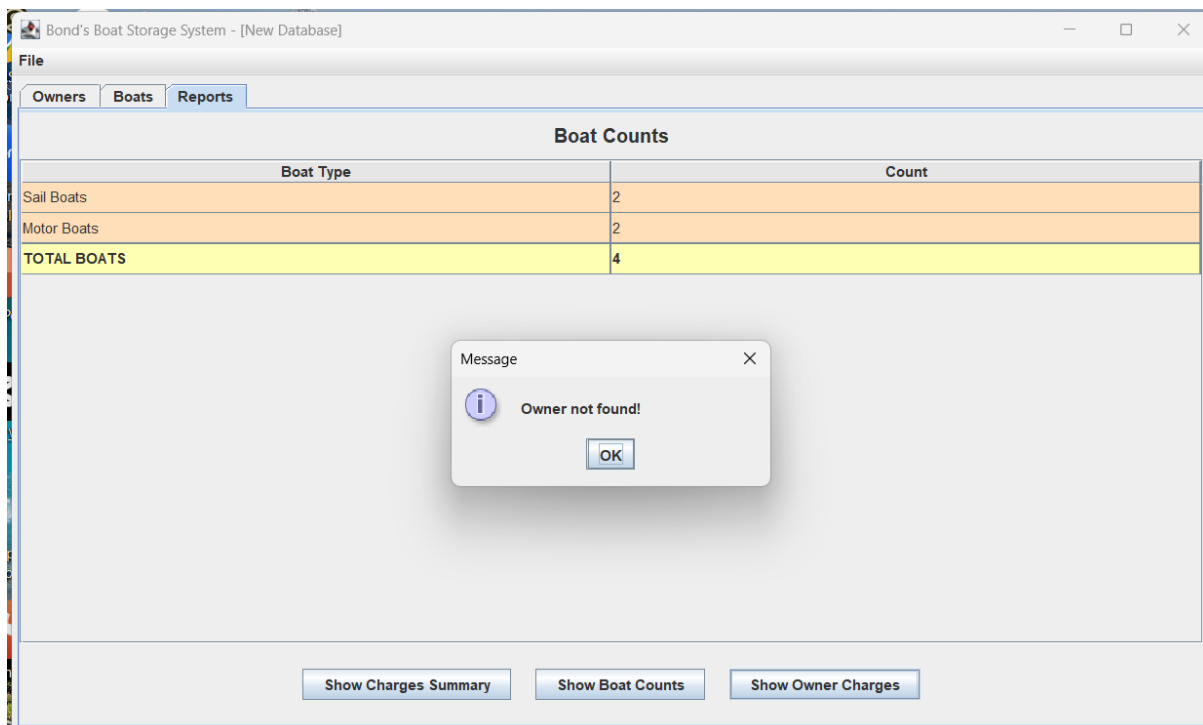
Bond's Boat Storage System - [New Database]

File

Owners | Boats | Reports

Boat Counts

| Boat Type | Count |
|---|---|
| Sail Boats | 2 |
| Motor Boats | 2 |
| TOTAL BOATS | 4 |

Message

Owner not found!

OK

Show Charges Summary
Show Boat Counts
Show Owner Charges